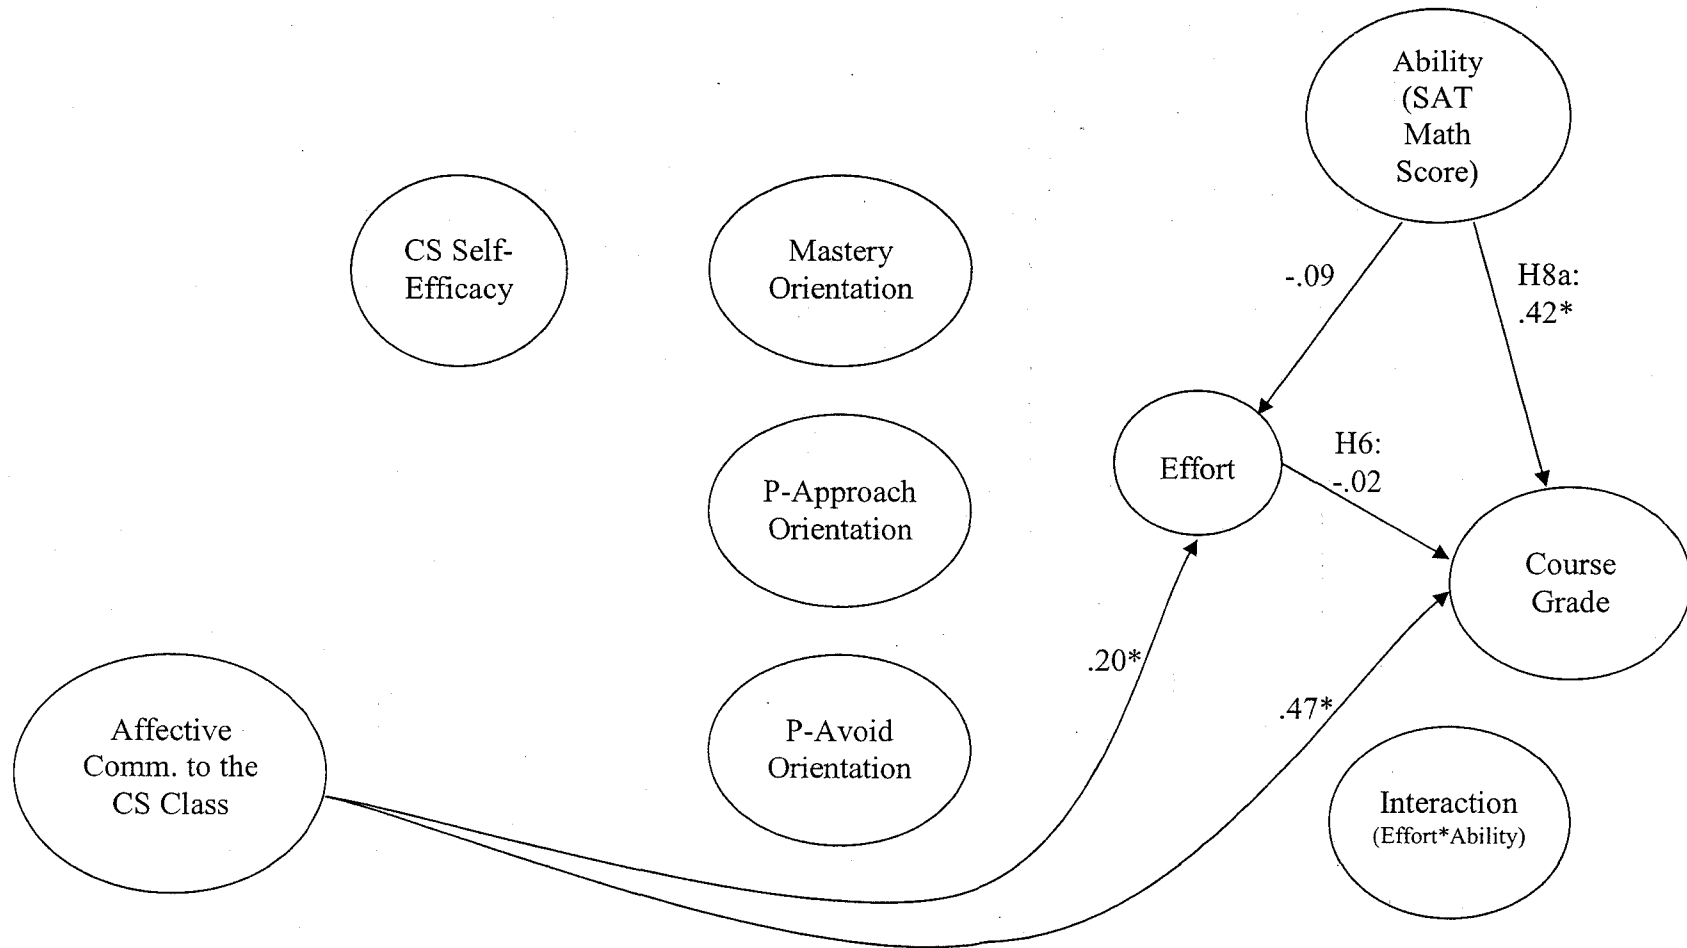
Ability (SAT Math Score)

CS Self-Efficacy

Mastery Orientation

-.09

H8a: .42*

Effort

H6: -.02

P-Approach Orientation

Course Grade

.20*

.47*

Affective Comm. to the CS Class

P-Avoid Orientation

Interaction (Effort*Ability)